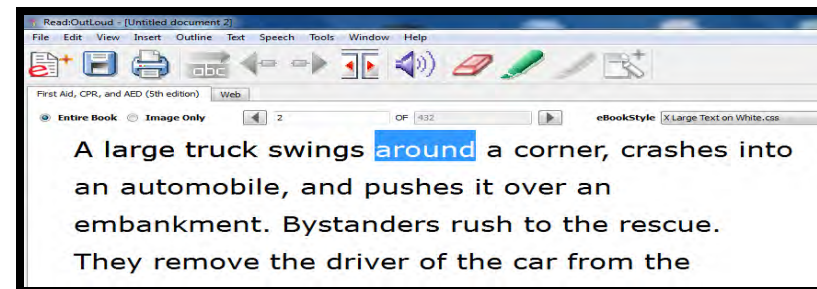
Read:OutLoud - [Untitled document 2]

File Edit View Insert Outline Text Speech Tools Window Help

First Aid, CPR, and AED (5th edition) Web

Entire Book Image Only 2 OF 432 eBookStyle X Large Text on White.css

A large truck swings around a corner, crashes into an automobile, and pushes it over an embankment. Bystanders rush to the rescue. They remove the driver of the car from the